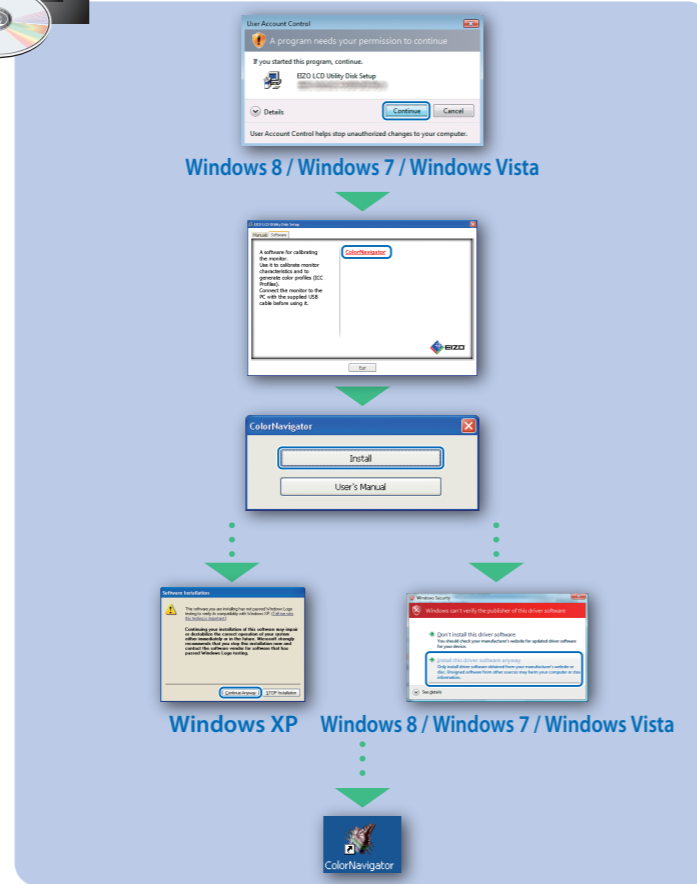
User Account Control

A program needs your permission to continue

If you started this program, continue.

EIZO LCD Utility Disk Setup

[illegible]

Details

Continue

Cancel

User Account Control helps stop unauthorized changes to your computer.

Windows 8 / Windows 7 / Windows Vista

EIZO LCD Utility Disk Setup

Manual

Software

A software for calibrating the monitor. Use it to calibrate monitor characteristics and to generate color profiles (ICC Profiles). Connect the monitor to the PC with the supplied USB cable before using it.

ColorNavigator

EIZO

Exit

ColorNavigator

Install

User's Manual

Software Installation

The software you are installing has not passed Windows Logo testing to verify its compatibility with Windows XP. (Tell me why this testing is important.)

Continuing your installation of this software may impair or destabilize the correct operation of your system either immediately or in the future. Microsoft strongly recommends that you stop this installation now and contact the software vendor for software that has passed Windows Logo testing.

Continue Anyway

STOP Installation

Windows Security

Windows can't verify the publisher of this driver software

Don't install this driver software

You should check your manufacturer's website for updated driver software for your device.

Install this driver software anyway

Only install driver software obtained from your manufacturer's website or disc. Unsigned software from other sources may harm your computer or steal information.

See details

Windows XP

Windows 8 / Windows 7 / Windows Vista

ColorNavigator